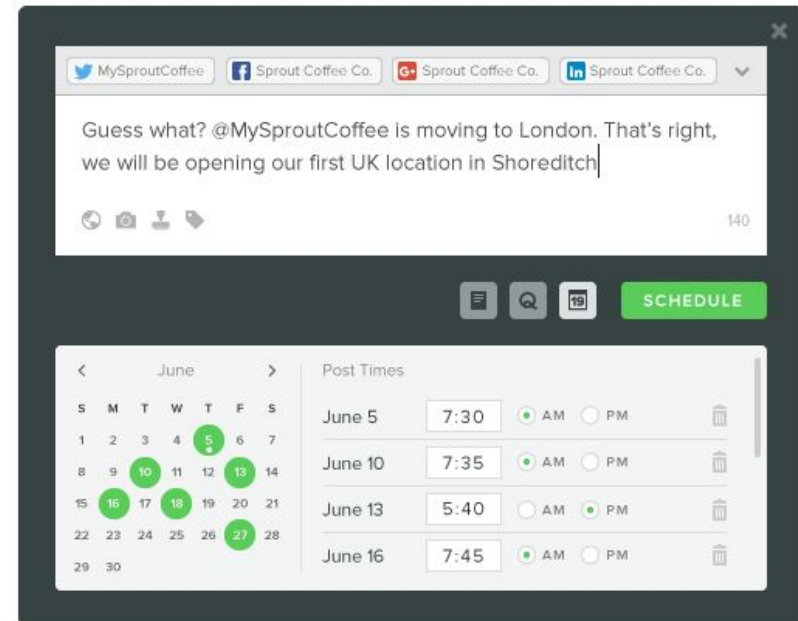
MySproutCoffee | Sprout Coffee Co. | Sprout Coffee Co. | Sprout Coffee Co.

Guess what? @MySproutCoffee is moving to London. That's right, we will be opening our first UK location in Shoreditch

140

19

SCHEDULE

< June >

| S | M | T | W | T | F | S |
|---|---|---|---|---|---|---|
| 1 | 2 | 3 | 4 | 5 | 6 | 7 |
| 8 | 9 | 10 | 11 | 12 | 13 | 14 |
| 15 | 16 | 17 | 18 | 19 | 20 | 21 |
| 22 | 23 | 24 | 25 | 26 | 27 | 28 |
| 29 | 30 | | | | | |

Post Times

| | | | |
|---|---|---|---|
| June 5 | 7:30 | AM | PM |
| June 10 | 7:35 | AM | PM |
| June 13 | 5:40 | AM | PM |
| June 16 | 7:45 | AM | PM |